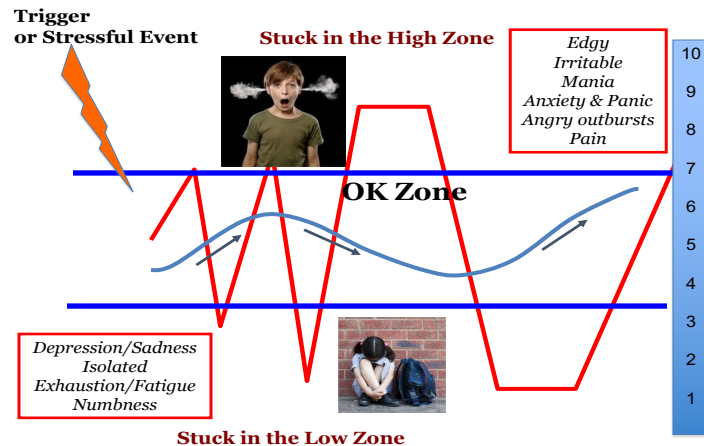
Trigger
or Stressful Event

Stuck in the High Zone

Edgy
Irritable
Mania
Anxiety & Panic
Angry outbursts
Pain

10
9
8
7
6
5
4
3
2
1

OK Zone

Depression/Sadness
Isolated
Exhaustion/Fatigue
Numbness

Stuck in the Low Zone